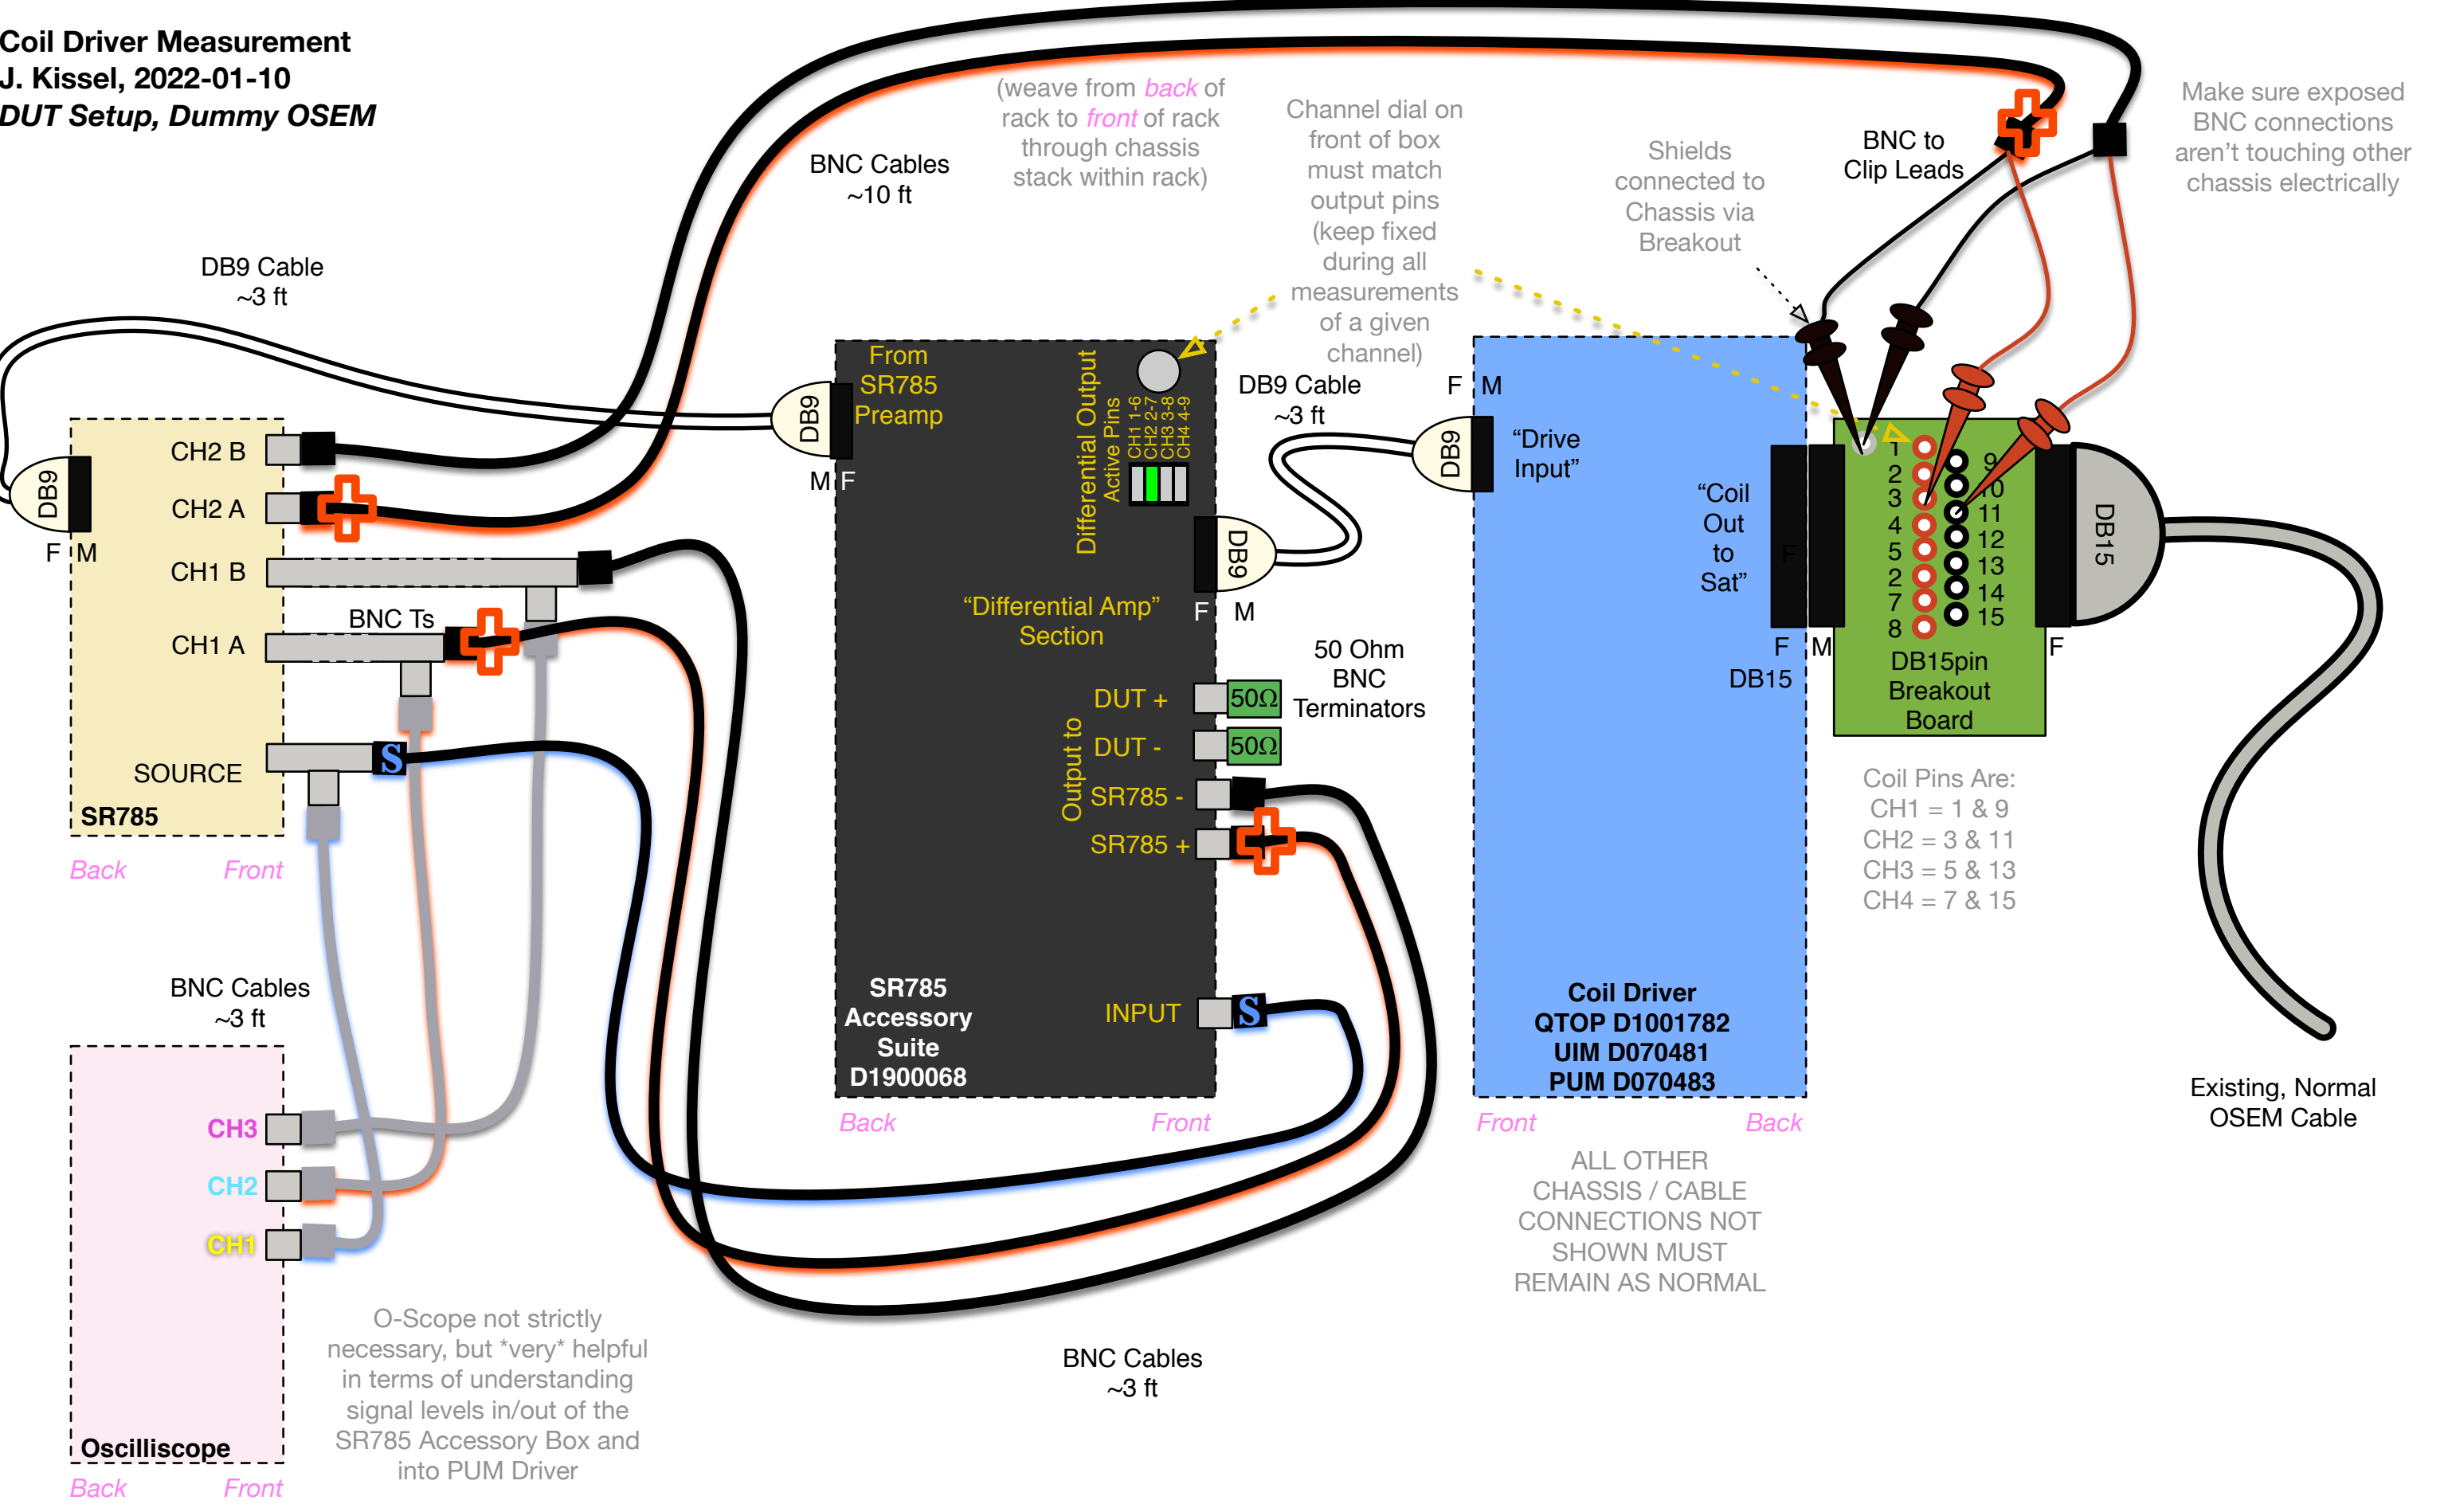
Coil Driver Measurement
J. Kissel, 2022-01-10
DUT Setup, Dummy OSEM

(weave from back of rack to front of rack through chassis stack within rack)

BNC Cables
~10 ft

Channel dial on front of box must match output pins (keep fixed during all measurements of a given channel)

Shields connected to Chassis via Breakout

BNC to
Clip Leads

Make sure exposed BNC connections aren't touching other chassis electrically

DB9 Cable
~3 ft

DB9
F M
CH2 B
CH2 A
CH1 B
CH1 A
BNC Ts
SOURCE
SR785
Back Front

DB9
M F
From
SR785
Preamp

Differential Output
Active Pins
CH1 1-6
CH2 2-7
CH3 3-8
CH4 4-9

DB9
F M

"Differential Amp"
Section

Output to
DUT +
DUT -
SR785 -
SR785 +
50Ω
50Ω

50 Ohm
BNC
Terminators

INPUT

SR785
Accessory
Suite
D1900068
Back Front

DB9 Cable
~3 ft

F M
DB9
"Drive
Input"

"Coil
Out
to
Sat"
F
F M
DB15

1 2 3 4 5 2 7 8
9 10 11 12 13 14 15
DB15pin
Breakout
Board
DB15
F

Coil Driver
QTOP D1001782
UIM D070481
PUM D070483
Front Back

Coil Pins Are:
CH1 = 1 & 9
CH2 = 3 & 11
CH3 = 5 & 13
CH4 = 7 & 15

Existing, Normal
OSEM Cable

ALL OTHER
CHASSIS / CABLE
CONNECTIONS NOT
SHOWN MUST
REMAIN AS NORMAL

BNC Cables
~3 ft

CH3
CH2
CH1
Oscilliscope
Back Front

O-Scope not strictly necessary, but *very* helpful in terms of understanding signal levels in/out of the SR785 Accessory Box and into PUM Driver

BNC Cables
~3 ft